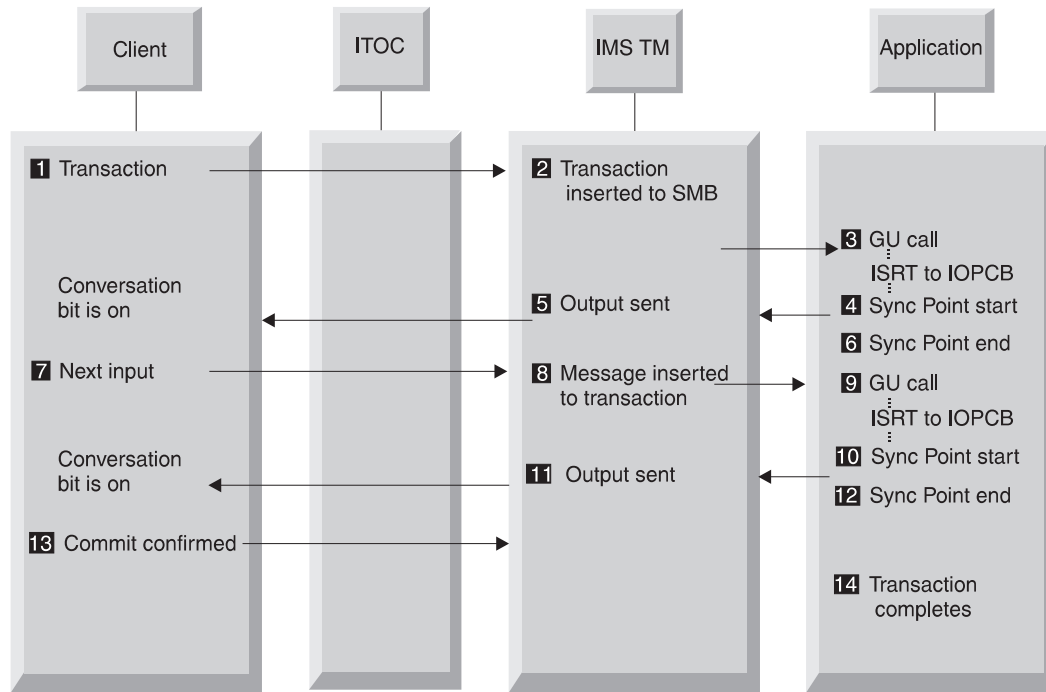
Client

ITOC

IMS TM

Application

1 Transaction

2 Transaction inserted to SMB

3 GU call

ISRT to IOPCB

Conversation bit is on

5 Output sent

4 Sync Point start

6 Sync Point end

7 Next input

8 Message inserted to transaction

9 GU call

ISRT to IOPCB

10 Sync Point start

Conversation bit is on

11 Output sent

12 Sync Point end

13 Commit confirmed

14 Transaction completes